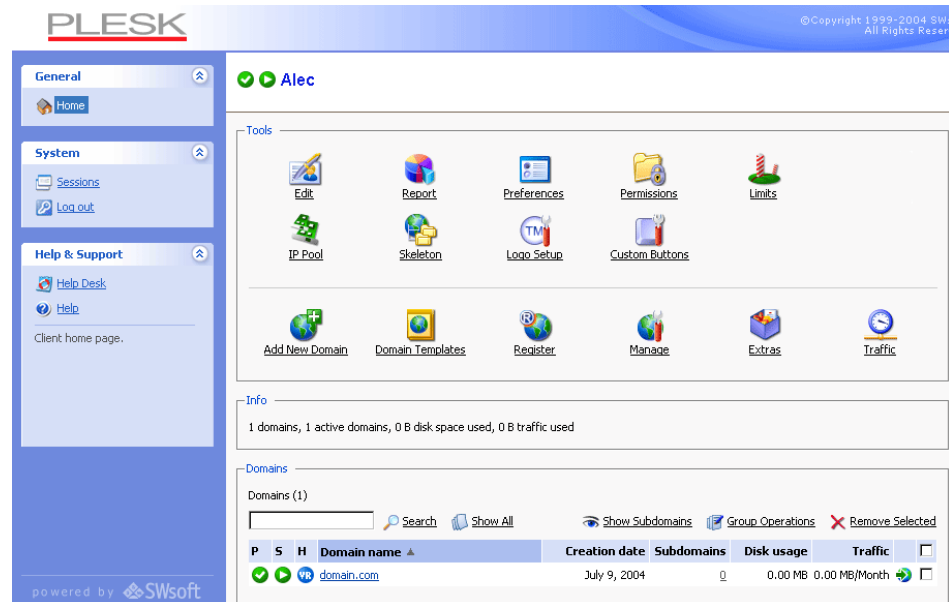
PLESK

©Copyright 1999-2004 SW
All Rights Reser

General
Home

System
Sessions
Log out

Help & Support
Help Desk
Help
Client home page.

powered by SWsoft

Alec

Tools
Edit
Report
Preferences
Permissions
Limits
IP Pool
Skeleton
Logo Setup
Custom Buttons
Add New Domain
Domain Templates
Register
Manage
Extras
Traffic

Info
1 domains, 1 active domains, 0 B disk space used, 0 B traffic used

Domains
Domains (1)
Search
Show All
Show Subdomains
Group Operations
Remove Selected

| P | S | H | Domain name ▲ | Creation date | Subdomains | Disk usage | Traffic | |
|---|---|---|---|---|---|---|---|---|
| | | | domain.com | July 9, 2004 | 0 | 0.00 MB | 0.00 MB/Month | |